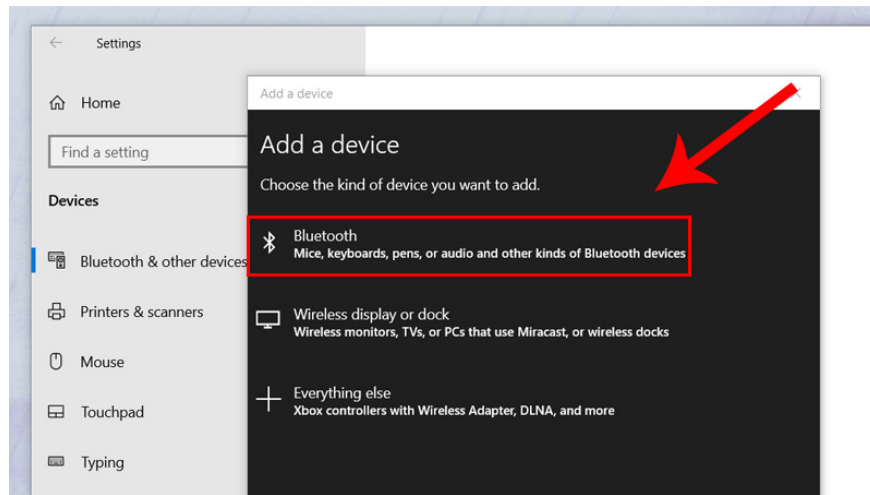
Settings

Home

Find a setting

Devices

Bluetooth & other devices

Printers & scanners

Mouse

Touchpad

Typing

Add a device

Add a device

Choose the kind of device you want to add.

Bluetooth
Mice, keyboards, pens, or audio and other kinds of Bluetooth devices

Wireless display or dock
Wireless monitors, TVs, or PCs that use Miracast, or wireless docks

Everything else
Xbox controllers with Wireless Adapter, DLNA, and more